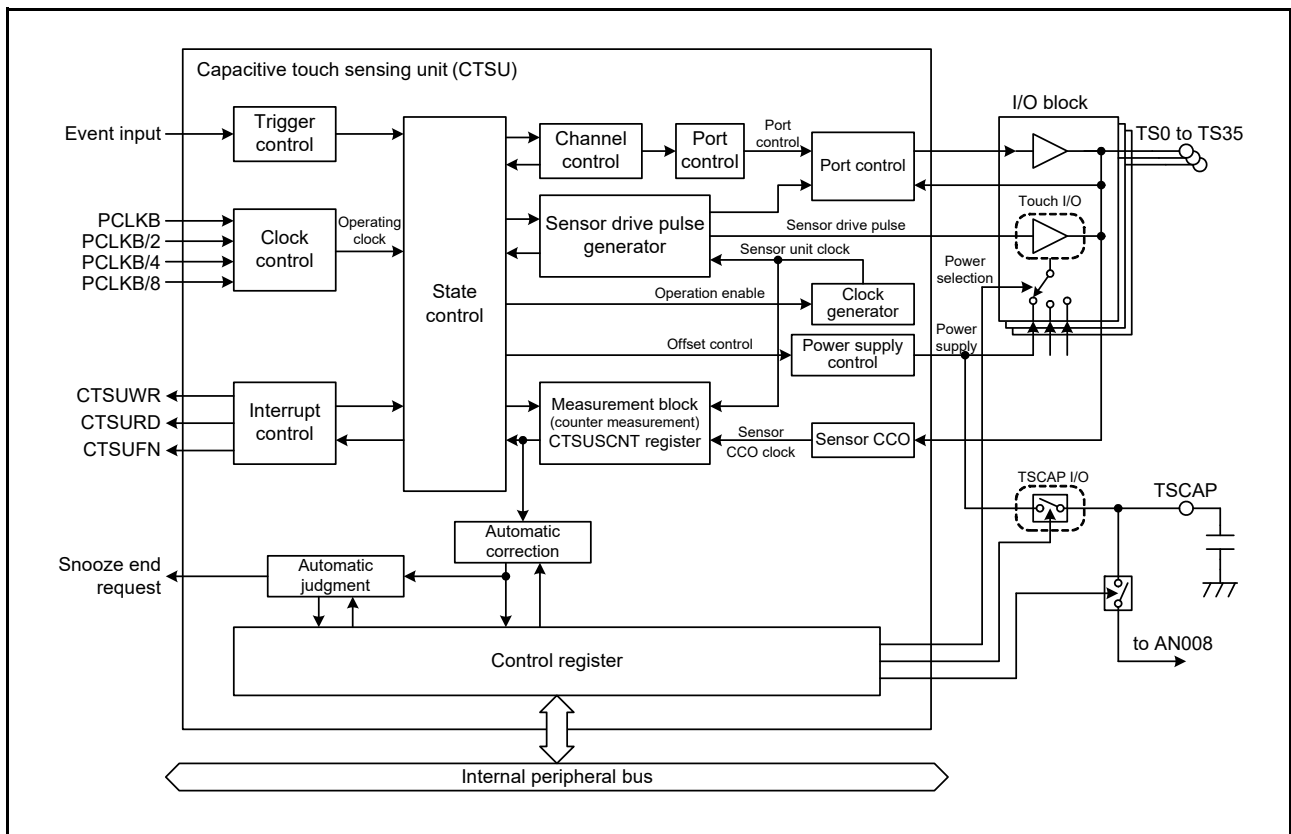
Capacitive touch sensing unit (CTSU)

Event input
Trigger control
Channel control
Port control
Port control
Port control
I/O block
TS0 to TS35
PCLKB
PCLKB/2
PCLKB/4
PCLKB/8
Clock control
Operating clock
Sensor drive pulse generator
Sensor drive pulse
Touch I/O
Sensor unit clock
Power selection
State control
Operation enable
Clock generator
Offset control
Power supply control
Power supply
CTSUWR
CTSURD
CTSUFN
Interrupt control
Measurement block (counter measurement) CTSUSCNT register
Sensor CCO clock
Sensor CCO
TSCAP I/O
TSCAP
Automatic correction
Snooze end request
Automatic judgment
Control register
to AN008
Internal peripheral bus